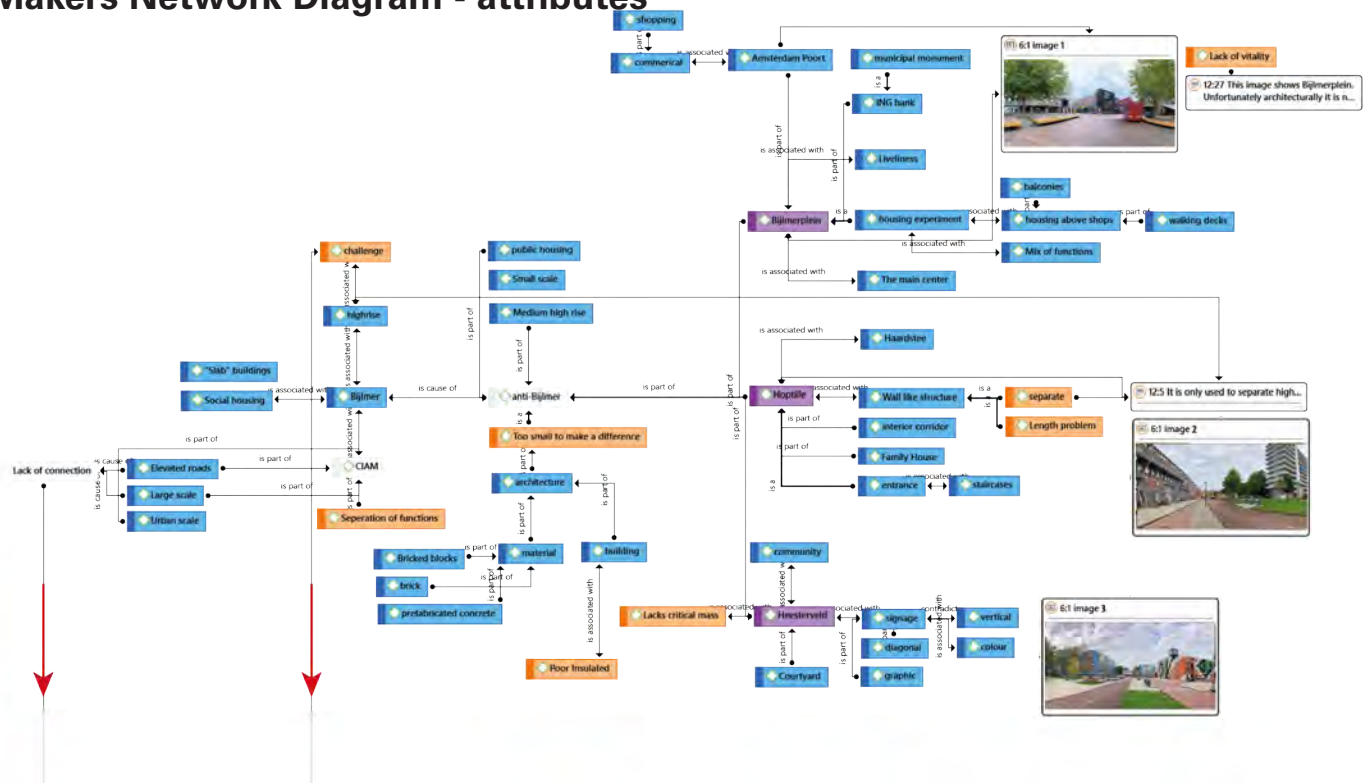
Makers Network Diagram - attributes

shopping
is part of
commerical
is associated with
Amsterdam Poort
municipal monument
is a
ING bank
6:1 image 1
Lack of vitality
12:27 This image shows Bijlmerplein. Unfortunately architecturally it is n...
is part of
is associated with
Liveliness
is part of
balconies
is part of
Bijlmerplein
is a
housing experiment
is associated with
housing above shops
is part of
walking decks
is associated with
Mix of functions
is associated with
The main center
challenge
public housing
Small scale
is associated with
highrise
is part of
Medium high rise
is part of
is associated with
Haardstee
"Slab" buildings
is associated with
Social housing
is associated with
Bijlmer
is cause of
anti-Bijlmer
is part of
is part of
Hoptille
is associated with
Wall like structure
is a
separate
12:5 It is only used to separate high...
is a
Length problems
is a
Too small to make a difference
is part of
interior corridor
6:1 image 2
is part of
is part of
Family House
is part of
is associated with
Lack of connection
is cause of
Elevated roads
is part of
CIAM
is part of
architecture
is a
entrance
is associated with
staircases
is cause of
Large scale
is part of
is part of
Urban scale
Seperation of functions
is part of
Bricked blocks
is part of
material
building
community
brick
is part of
is associated with
prefabricated concrete
is associated with
Lacks critical mass
is associated with
Hesterveld
is associated with
signage
contradicts
vertical
6:1 image 3
is part of
diagonal
is associated with
colour
is part of
Courtyard
graphic
Poor Insulated